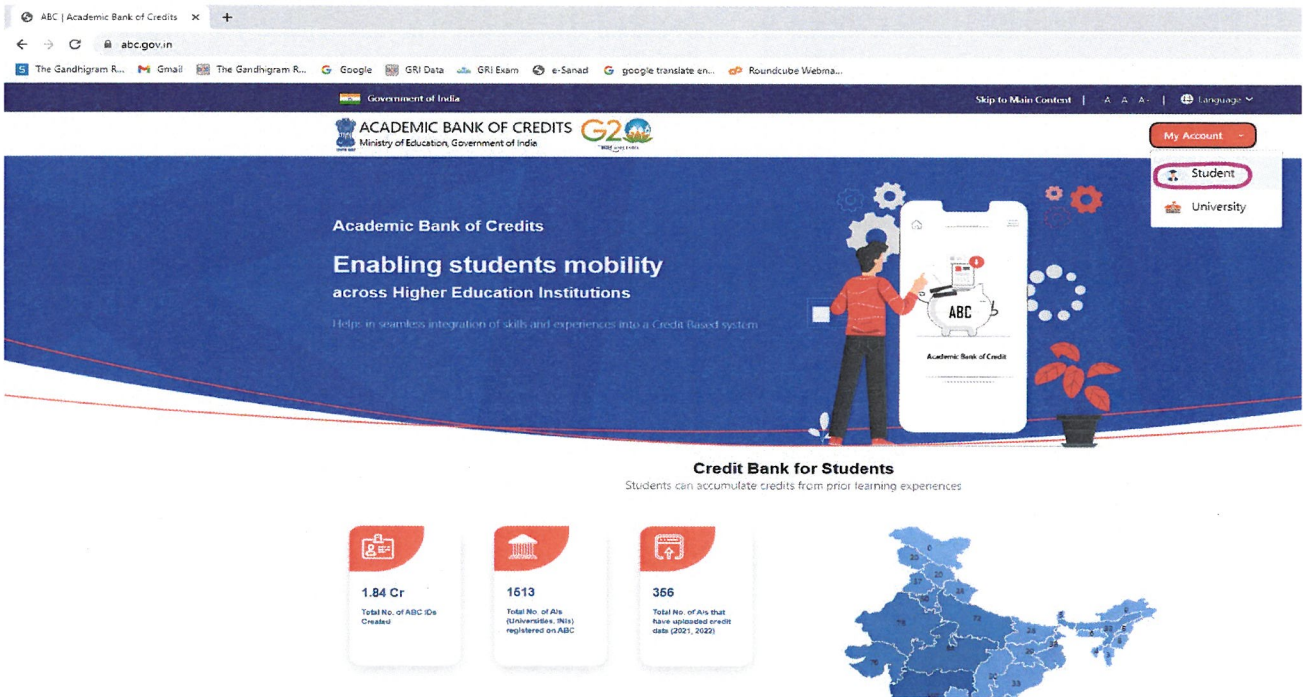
ABC | Academic Bank of Credits ×

abc.gov.in

The Gandhigram R... Gmail The Gandhigram R... Google GRI Data GRI Exam e-Sanad google translate en... Roundcube Webma...

Government of India

Skip to Main Content | A A A- | Language

ACADEMIC BANK OF CREDITS
Ministry of Education, Government of India

G20

My Account

Student

University

Academic Bank of Credits

Enabling students mobility
across Higher Education Institutions

Helps in seamless integration of skills and experiences into a Credit Based system

ABC

Academic Bank of Credit

Credit Bank for Students
Students can accumulate credits from prior learning experiences

1.84 Cr
Total No. of ABC IDs Created

1513
Total No. of AIs (Universities, INIs) registered on ABC

356
Total No. of AIs that have uploaded credit data (2021, 2022)